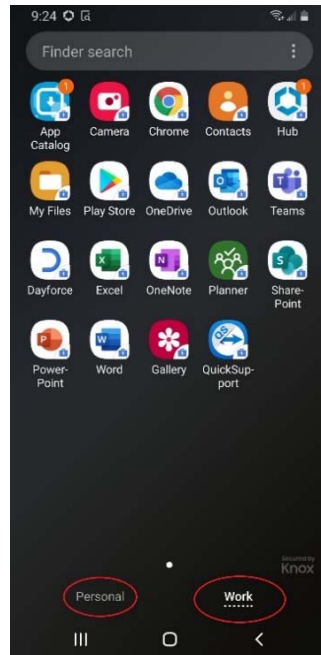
9:24

Finder search

1
App Catalog
Camera
Chrome
Contacts
Hub

My Files
Play Store
OneDrive
Outlook
Teams

Dayforce
Excel
OneNote
Planner
SharePoint

PowerPoint
Word
Gallery
QuickSupport

Secured by Knox

Personal
Work